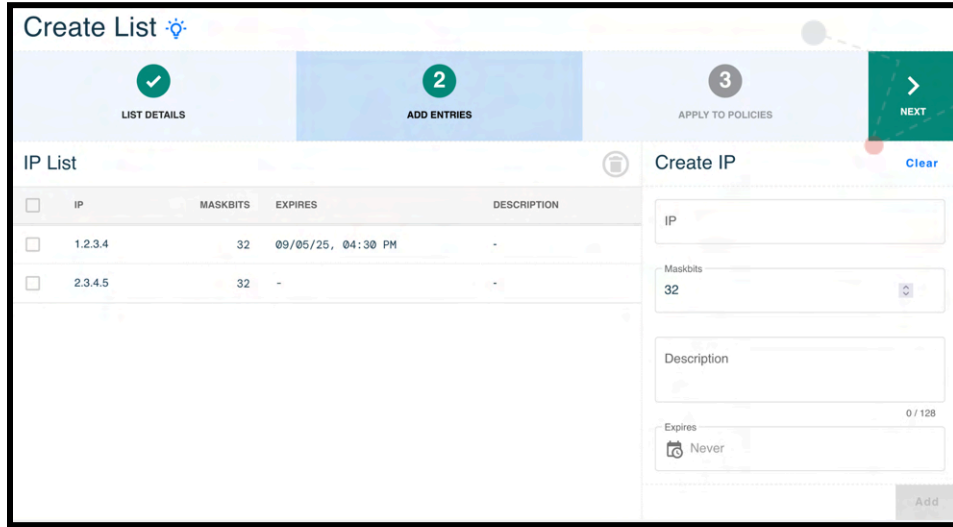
Create List

LIST DETAILS

2
ADD ENTRIES

3
APPLY TO POLICIES

NEXT

IP List

| | IP | MASKBITS | EXPIRES | DESCRIPTION |
|---|---|---|---|---|
| | 1.2.3.4 | 32 | 09/05/25, 04:30 PM | - |
| | 2.3.4.5 | 32 | - | - |

Create IP

Clear

IP

Maskbits
32

Description

0 / 128

Expires
Never

Add